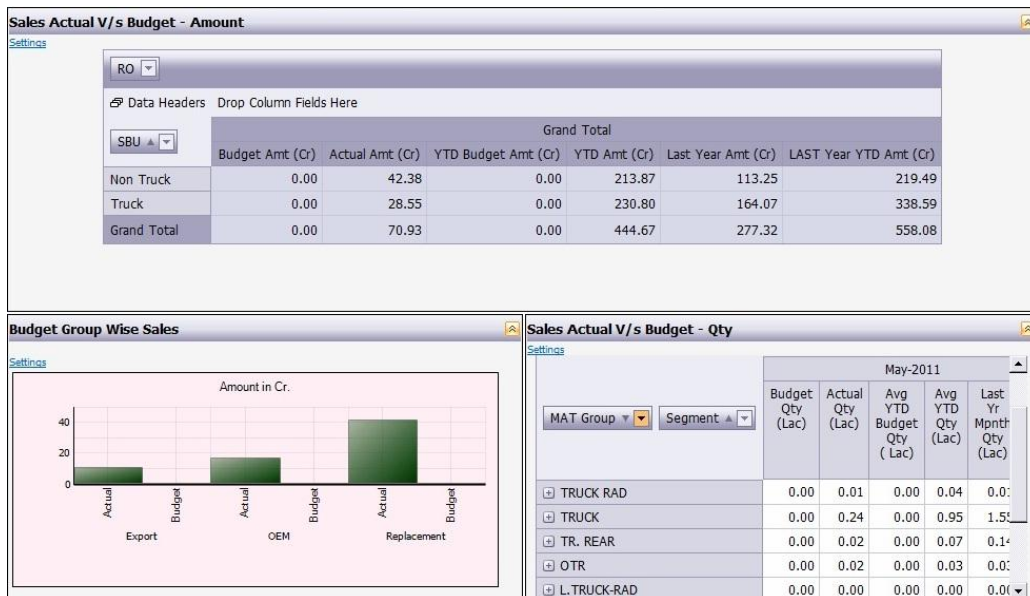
Sales Actual V/s Budget - Amount

Settings

RO

Data Headers Drop Column Fields Here

| SBU | Budget Amt (Cr) | Actual Amt (Cr) | YTD Budget Amt (Cr) | YTD Amt (Cr) | Last Year Amt (Cr) | LAST Year YTD Amt (Cr) |
|---|---|---|---|---|---|---|
| | Grand Total | | | | | |
| Non Truck | 0.00 | 42.38 | 0.00 | 213.87 | 113.25 | 219.49 |
| Truck | 0.00 | 28.55 | 0.00 | 230.80 | 164.07 | 338.59 |
| Grand Total | 0.00 | 70.93 | 0.00 | 444.67 | 277.32 | 558.08 |

Budget Group Wise Sales

Settings

Amount in Cr.

40
20
0

Actual Budget Actual Budget Actual Budget

Export OEM Replacement

Sales Actual V/s Budget - Qty

Settings

MAT Group Segment

| | Budget Qty (Lac) | Actual Qty (Lac) | Avg YTD Budget Qty ( Lac) | Avg YTD Qty (Lac) | Last Yr Mpnth Qty (Lac) |
|---|---|---|---|---|---|
| | May-2011 | | | | |
| TRUCK RAD | 0.00 | 0.01 | 0.00 | 0.04 | 0.0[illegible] |
| TRUCK | 0.00 | 0.24 | 0.00 | 0.95 | 1.5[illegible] |
| TR. REAR | 0.00 | 0.02 | 0.00 | 0.07 | 0.1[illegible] |
| OTR | 0.00 | 0.02 | 0.00 | 0.03 | 0.0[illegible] |
| L.TRUCK-RAD | 0.00 | 0.00 | 0.00 | 0.00 | 0.0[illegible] |